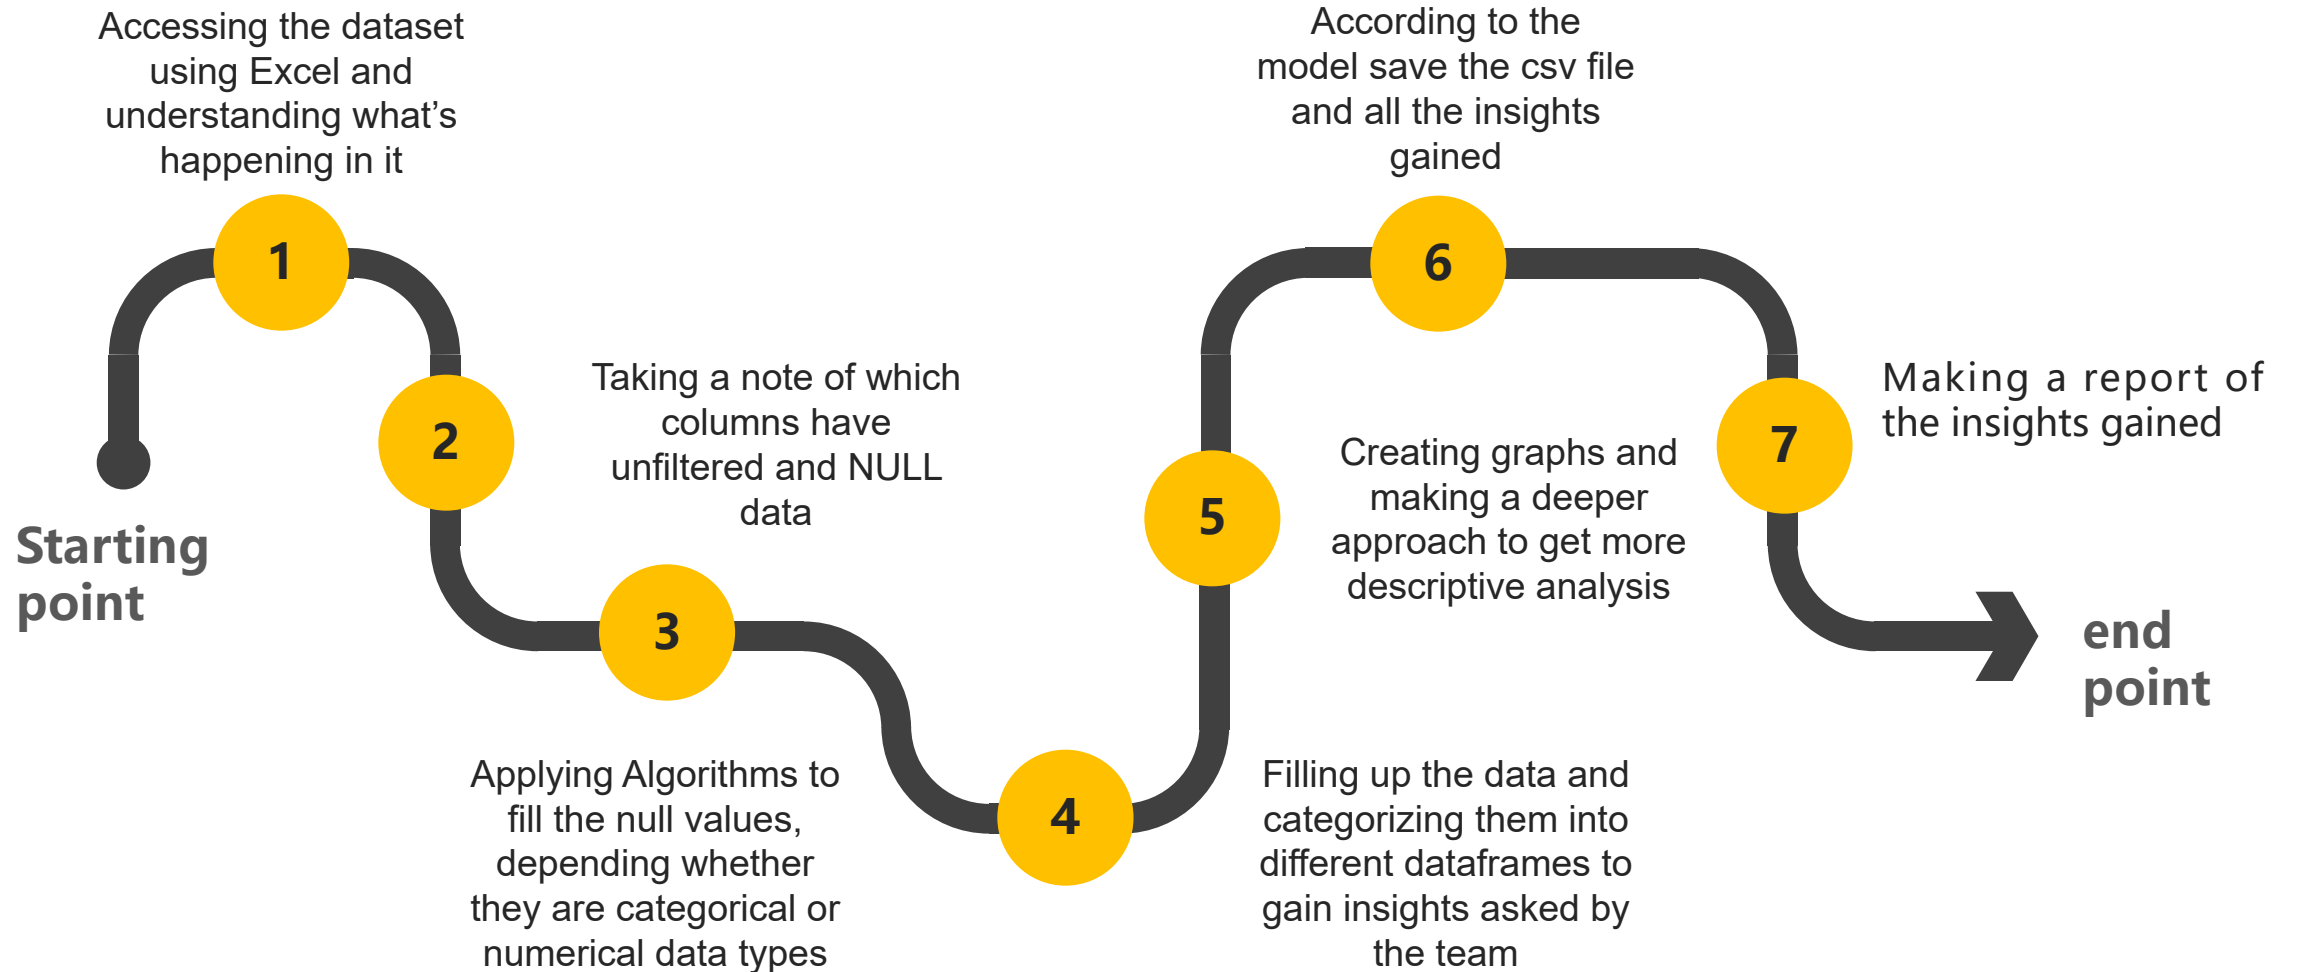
Accessing the dataset using Excel and understanding what's happening in it

1

Starting point

2

Taking a note of which columns have unfiltered and NULL data

3

Applying Algorithms to fill the null values, depending whether they are categorical or numerical data types

4

Filling up the data and categorizing them into different dataframes to gain insights asked by the team

5

Creating graphs and making a deeper approach to get more descriptive analysis

According to the model save the csv file and all the insights gained

6

7

Making a report of the insights gained

end point